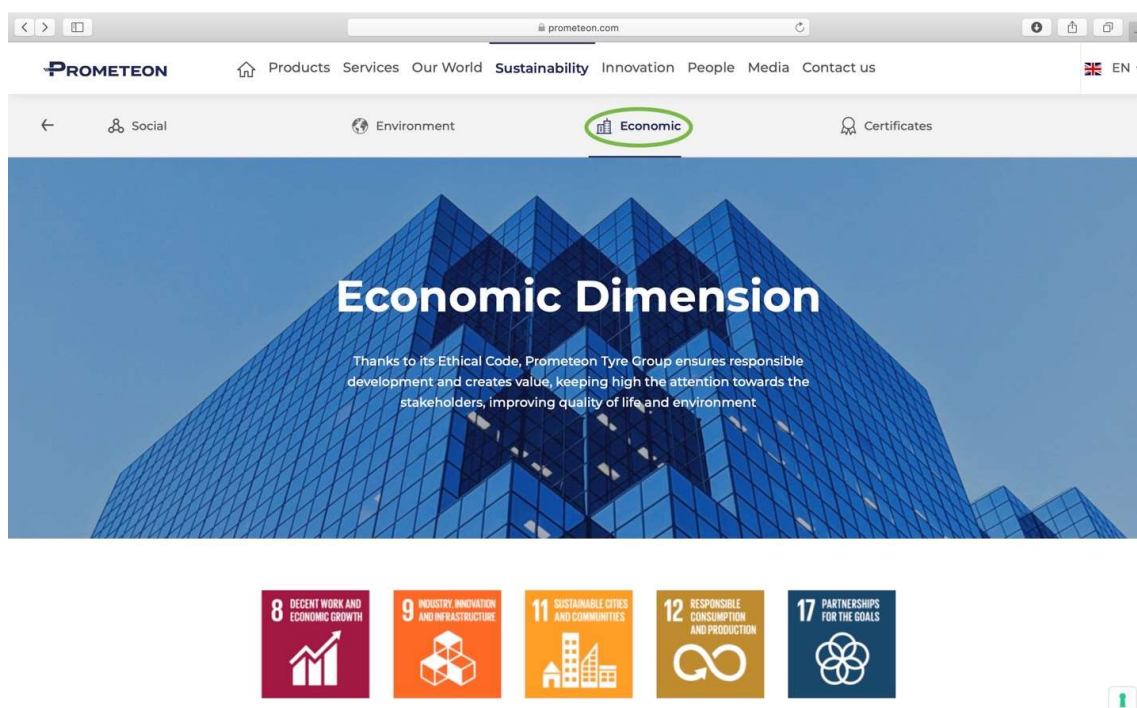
prometeon.com

PROMETEON Products Services Our World Sustainability Innovation People Media Contact us EN

Social Environment Economic Certificates

Economic Dimension

Thanks to its Ethical Code, Prometeon Tyre Group ensures responsible development and creates value, keeping high the attention towards the stakeholders, improving quality of life and environment

8 DECENT WORK AND ECONOMIC GROWTH

9 INDUSTRY, INNOVATION AND INFRASTRUCTURE

11 SUSTAINABLE CITIES AND COMMUNITIES

12 RESPONSIBLE CONSUMPTION AND PRODUCTION

17 PARTNERSHIPS FOR THE GOALS